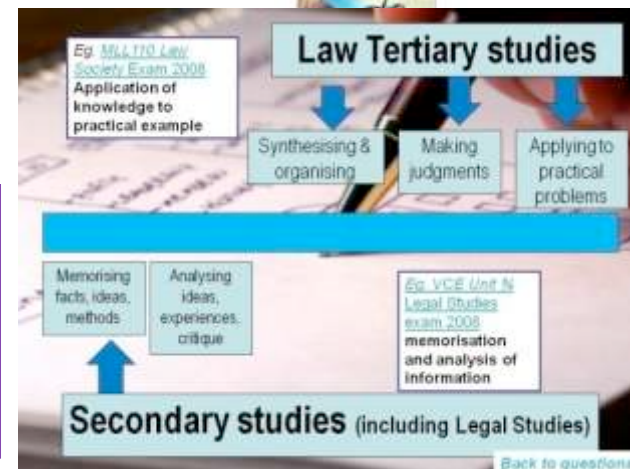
Eg. MLL110 Law Society Exam 2008
Application of knowledge to practical example

Law Tertiary studies

Synthesising & organising

Making judgments

Applying to practical problems

Memorising facts, ideas, methods

Analysing ideas, experiences, critique

Eg. VCE Unit N Legal Studies exam 2008
memorisation and analysis of information

Secondary studies (including Legal Studies)

Back to questions